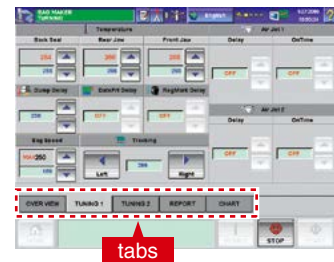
BAG MAKER
Temperature
Back Seal
Rear Jaw
Front Jaw
250
250
260
260
260
260
Dump Delay
Date Prt Delay
Registmark Delay
OFF
Bag Speed
Tracking
MAX 250
100
Left
Right
Air Jet 1
Delay
OnTime
OFF
OFF
Air Jet 2
Delay
OnTime
OFF
OFF
OVER VIEW
TUNING 1
TUNING 2
REPORT
CHART
tabs
STOP